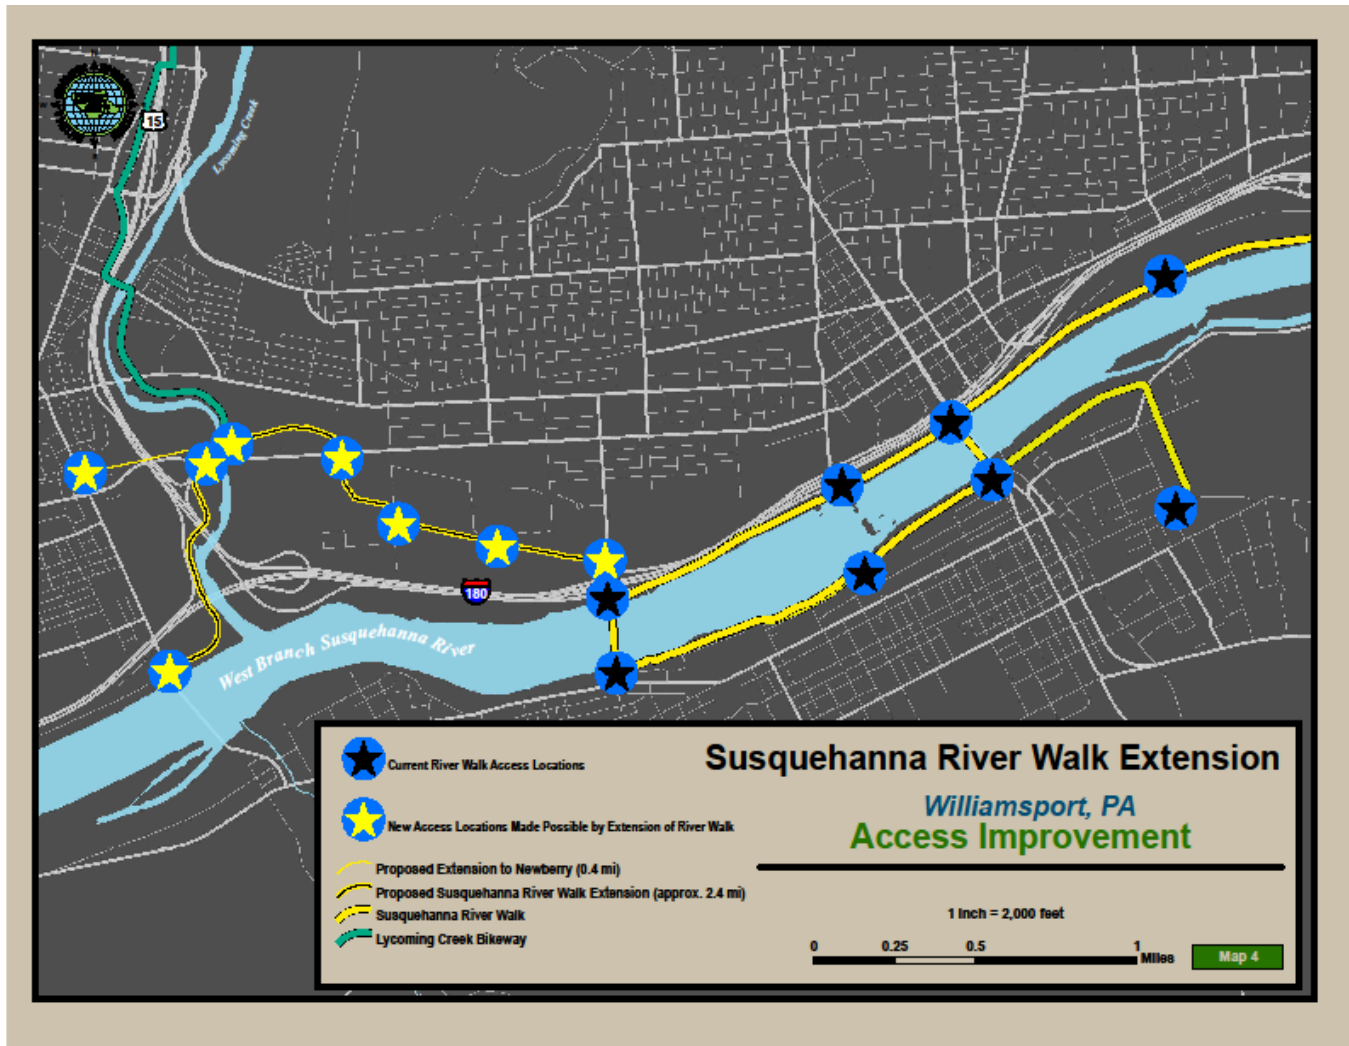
15

Lycoming Creek

180

West Branch Susquehanna River

Current River Walk Access Locations

New Access Locations Made Possible by Extension of River Walk

Proposed Extension to Newberry (0.4 mi)

Proposed Susquehanna River Walk Extension (approx. 2.4 mi)

Susquehanna River Walk

Lycoming Creek Bikeway

Susquehanna River Walk Extension

Williamsport, PA

Access Improvement

1 Inch = 2,000 feet

0 0.25 0.5 1 Miles

Map 4